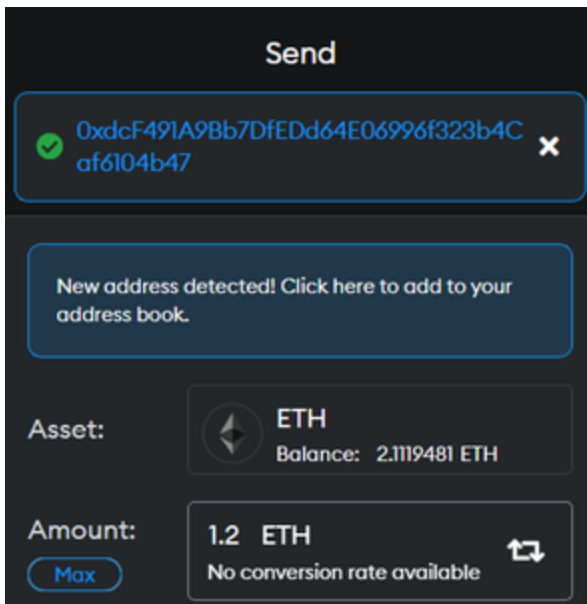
Send

0xdcF491A9Bb7DfEDd64E06996f323b4Caf6104b47

New address detected! Click here to add to your address book.

Asset:

ETH

Balance: 2.1119481 ETH

Amount:

Max

1.2 ETH

No conversion rate available